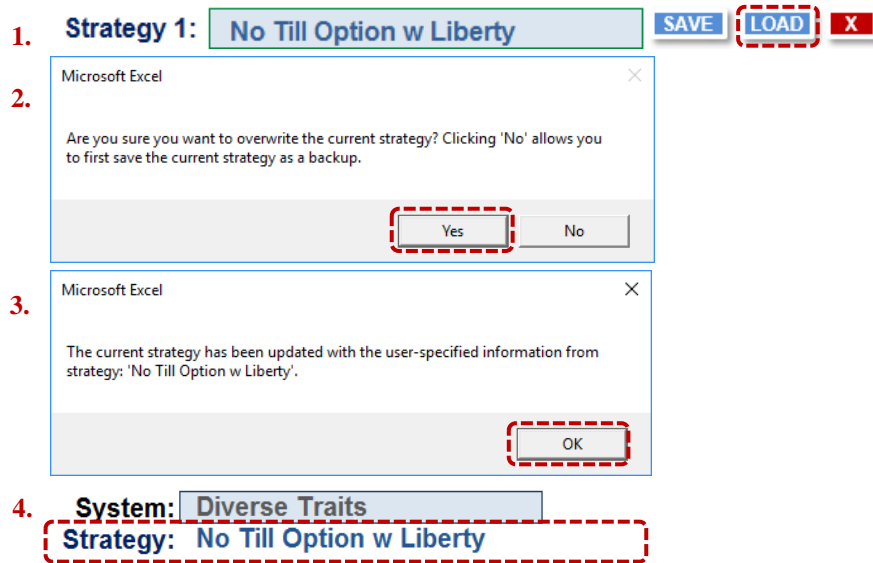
1. Strategy 1: No Till Option w Liberty SAVE LOAD X

2. Microsoft Excel

Are you sure you want to overwrite the current strategy? Clicking 'No' allows you to first save the current strategy as a backup.

Yes No

3. Microsoft Excel

The current strategy has been updated with the user-specified information from strategy: 'No Till Option w Liberty'.

OK

4. System: Diverse Traits

Strategy: No Till Option w Liberty